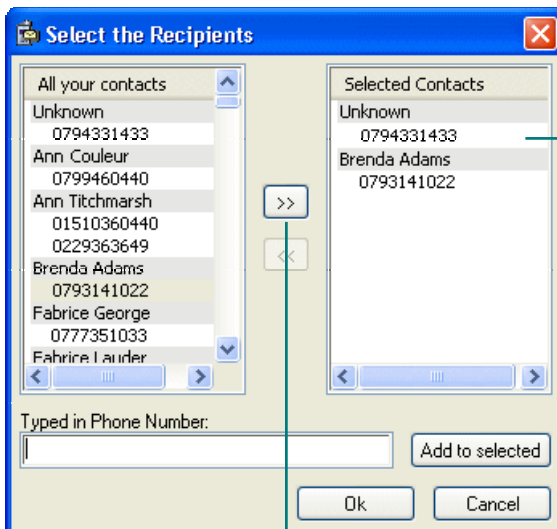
Select the Recipients

All your contacts
Unknown
0794331433
Ann Couleur
0799460440
Ann Titchmarsh
01510360440
0229363649
Brenda Adams
0793141022
Fabrice George
0777351033
Fabrice Lauder

>>
<<

Selected Contacts
Unknown
0794331433
Brenda Adams
0793141022

Typed in Phone Number:

Add to selected

Ok
Cancel